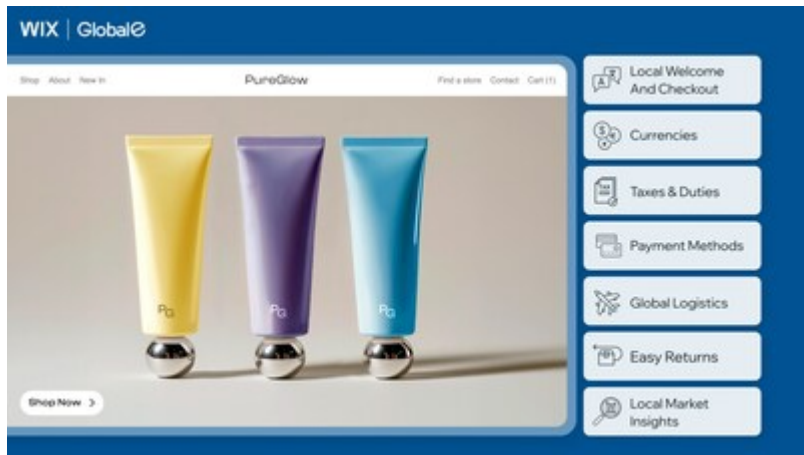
WIX | GlobalE

Shop About New In

PureGlow

Find a store Contact Cart (1)

PG

PG

PG

Shop Now >

Local Welcome And Checkout

Currencies

Taxes & Duties

Payment Methods

Global Logistics

Easy Returns

Local Market Insights